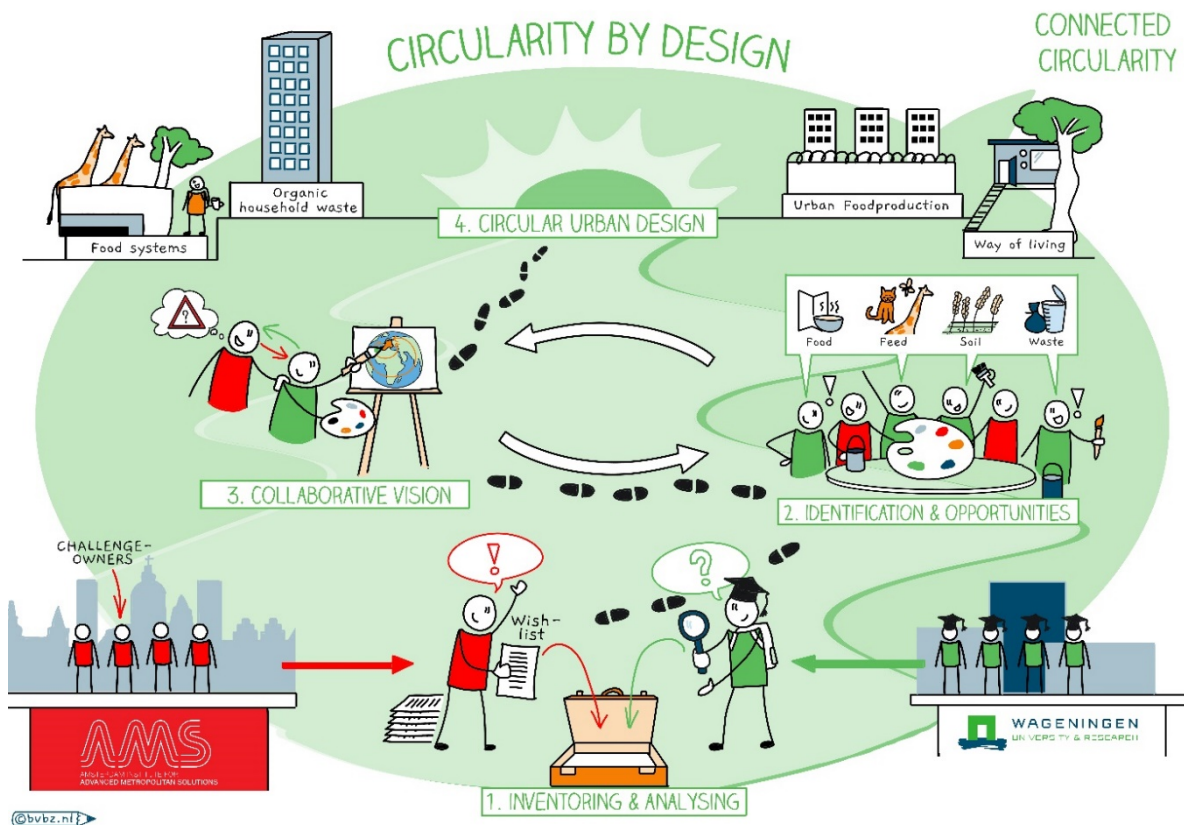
CIRCULARITY BY DESIGN

CONNECTED CIRCULARITY

Food systems

Organic household waste

4. CIRCULAR URBAN DESIGN

Urban Foodproduction

Way of living

Food

Feed

Soil

Waste

3. COLLABORATIVE VISION

2. IDENTIFICATION & OPPORTUNITIES

CHALLENGE-OWNERS

Wish-list

AMS

AMSTERDAM INSTITUTE FOR ADVANCED METROPOLITAN SOLUTIONS

WAGENINGEN UNIVERSITY & RESEARCH

1. INVENTORING & ANALYSING

©bvbz.nl